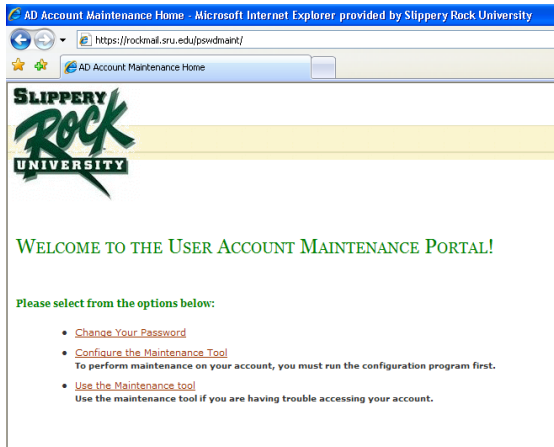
AD Account Maintenance Home - Microsoft Internet Explorer provided by Slippery Rock University

https://rockmail.sru.edu/pswdmaint/

AD Account Maintenance Home

SLIPPERY ROCK UNIVERSITY

WELCOME TO THE USER ACCOUNT MAINTENANCE PORTAL!

Please select from the options below:

- Change Your Password
- Configure the Maintenance Tool
To perform maintenance on your account, you must run the configuration program first.
- Use the Maintenance tool
Use the maintenance tool if you are having trouble accessing your account.